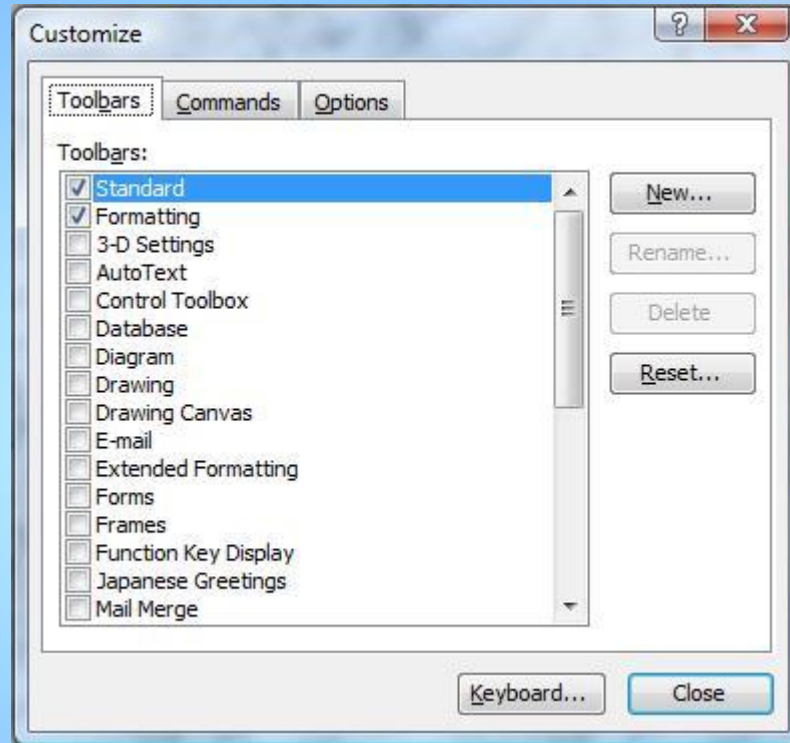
Customize

?

X

Toolbars

Commands

Options

Toolbars:

Standard
Formatting
3-D Settings
AutoText
Control Toolbox
Database
Diagram
Drawing
Drawing Canvas
E-mail
Extended Formatting
Forms
Frames
Function Key Display
Japanese Greetings
Mail Merge

New...

Rename...

Delete

Reset...

Keyboard...

Close